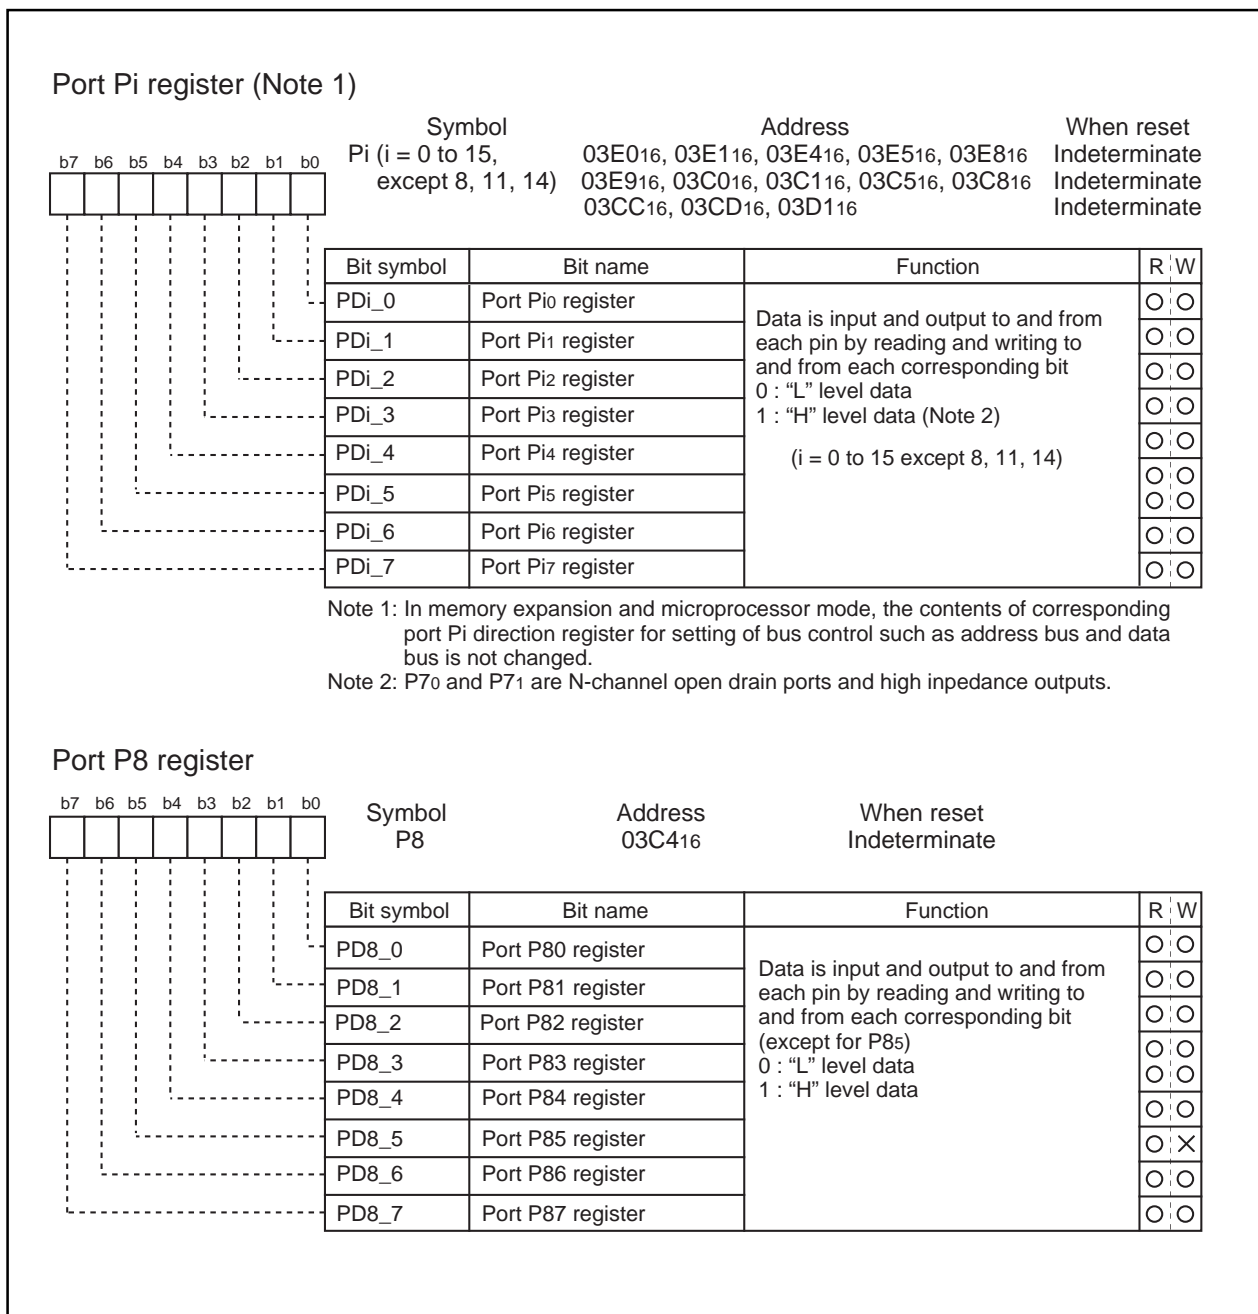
Port Pi register (Note 1)

b7 b6 b5 b4 b3 b2 b1 b0

Symbol
Pi (i = 0 to 15, except 8, 11, 14)

Address
$03E0_{16}$, $03E1_{16}$, $03E4_{16}$, $03E5_{16}$, $03E8_{16}$
$03E9_{16}$, $03C0_{16}$, $03C1_{16}$, $03C5_{16}$, $03C8_{16}$
$03CC_{16}$, $03CD_{16}$, $03D1_{16}$

When reset
Indeterminate
Indeterminate
Indeterminate

| Bit symbol | Bit name | Function | R | W |
|---|---|---|---|---|
| PDi_0 | Port $Pi_0$ register | Data is input and output to and from each pin by reading and writing to and from each corresponding bit<br>0 : "L" level data<br>1 : "H" level data (Note 2)<br>(i = 0 to 15 except 8, 11, 14) | O | O |
| PDi_1 | Port $Pi_1$ register | | O | O |
| PDi_2 | Port $Pi_2$ register | | O | O |
| PDi_3 | Port $Pi_3$ register | | O | O |
| PDi_4 | Port $Pi_4$ register | | O | O |
| PDi_5 | Port $Pi_5$ register | | O | O |
| PDi_6 | Port $Pi_6$ register | | O | O |
| PDi_7 | Port $Pi_7$ register | | O | O |

Note 1: In memory expansion and microprocessor mode, the contents of corresponding port Pi direction register for setting of bus control such as address bus and data bus is not changed.
Note 2: $P7_0$ and $P7_1$ are N-channel open drain ports and high inpedance outputs.

Port P8 register

b7 b6 b5 b4 b3 b2 b1 b0

Symbol
P8

Address
$03C4_{16}$

When reset
Indeterminate

| Bit symbol | Bit name | Function | R | W |
|---|---|---|---|---|
| PD8_0 | Port P80 register | Data is input and output to and from each pin by reading and writing to and from each corresponding bit (except for $P8_5$)<br>0 : "L" level data<br>1 : "H" level data | O | O |
| PD8_1 | Port P81 register | | O | O |
| PD8_2 | Port P82 register | | O | O |
| PD8_3 | Port P83 register | | O | O |
| PD8_4 | Port P84 register | | O | O |
| PD8_5 | Port P85 register | | O | X |
| PD8_6 | Port P86 register | | O | O |
| PD8_7 | Port P87 register | | O | O |